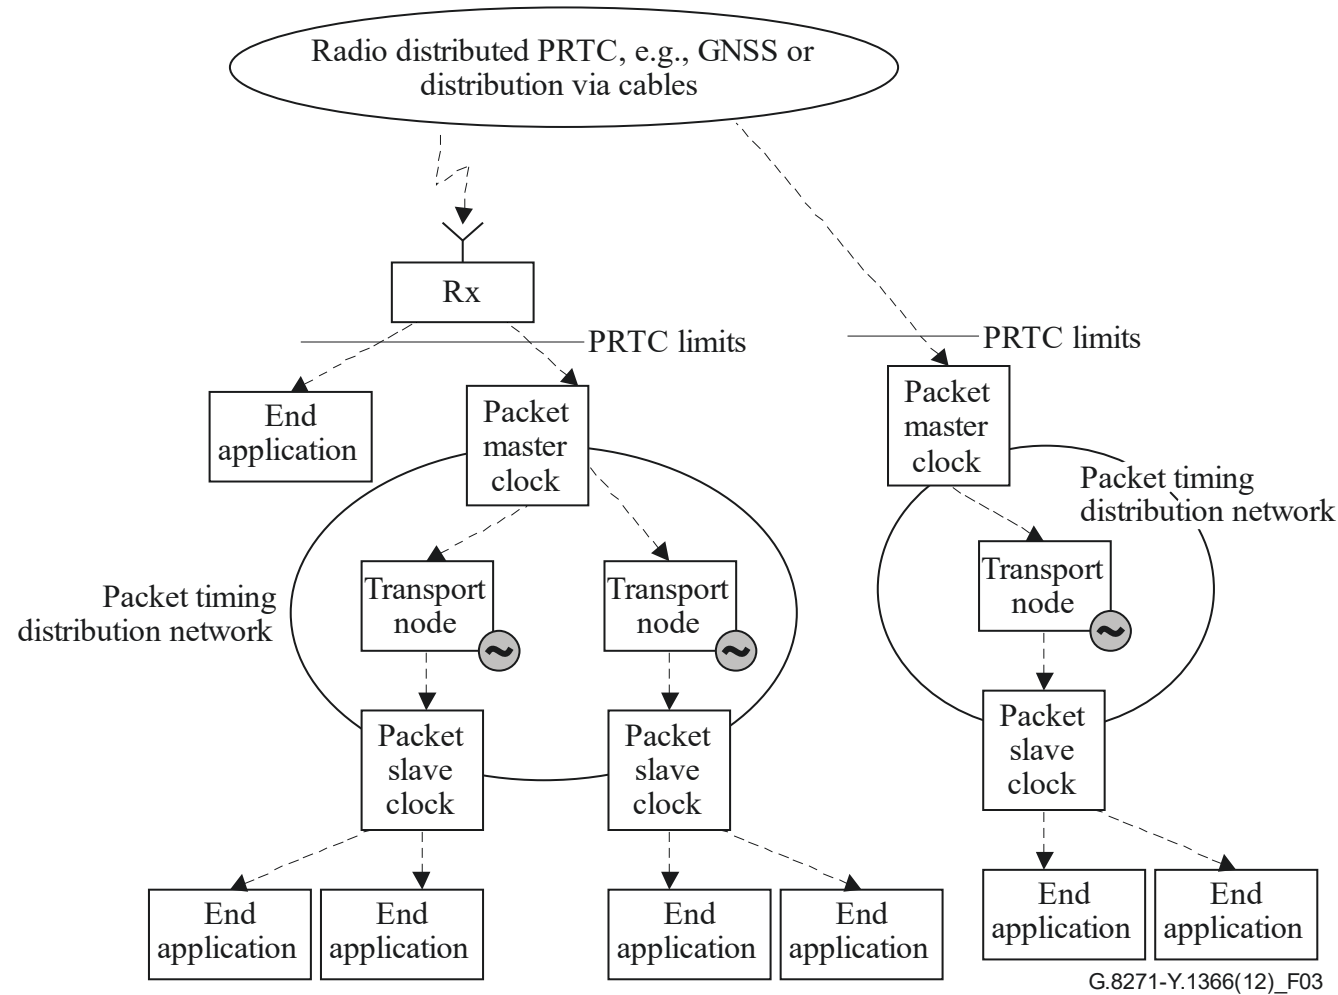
Radio distributed PRTC, e.g., GNSS or distribution via cables

Rx

PRTC limits

End application

Packet master clock

Packet timing distribution network

Transport node

Transport node

Packet slave clock

Packet slave clock

End application

End application

End application

End application

PRTC limits

Packet master clock

Packet timing distribution network

Transport node

Packet slave clock

End application

End application

G.8271-Y.1366(12)_F03